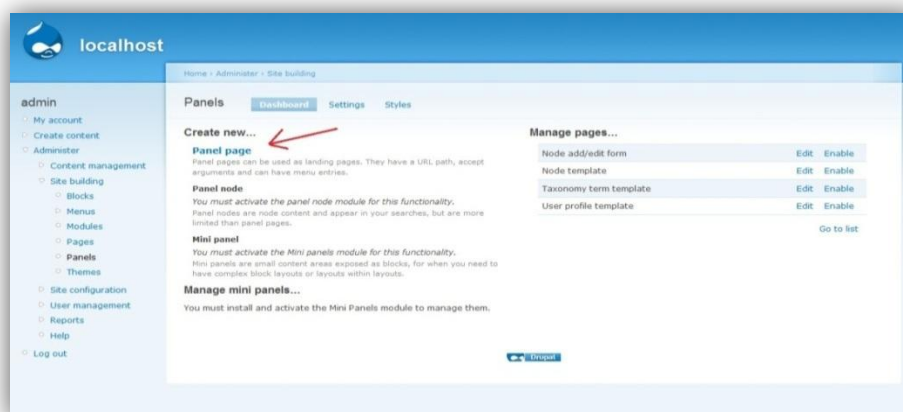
localhost

Home › Administer › Site building

admin

My account
Create content
Administer
Content management
Site building
Blocks
Menus
Modules
Pages
Panels
Themes
Site configuration
User management
Reports
Help
Log out

Panels Dashboard Settings Styles

Create new...

Panel page
Panel pages can be used as landing pages. They have a URL path, accept arguments and can have menu entries.

Panel node
You must activate the panel node module for this functionality.
Panel nodes are node content and appear in your searches, but are more limited than panel pages.

Mini panel
You must activate the Mini panels module for this functionality.
Mini panels are small content areas exposed as blocks, for when you need to have complex block layouts or layouts within layouts.

Manage mini panels...

You must install and activate the Mini Panels module to manage them.

Manage pages...

| | | |
|---|---|---|
| Node add/edit form | Edit | Enable |
| Node template | Edit | Enable |
| Taxonomy term template | Edit | Enable |
| User profile template | Edit | Enable |

Go to list

Drupal